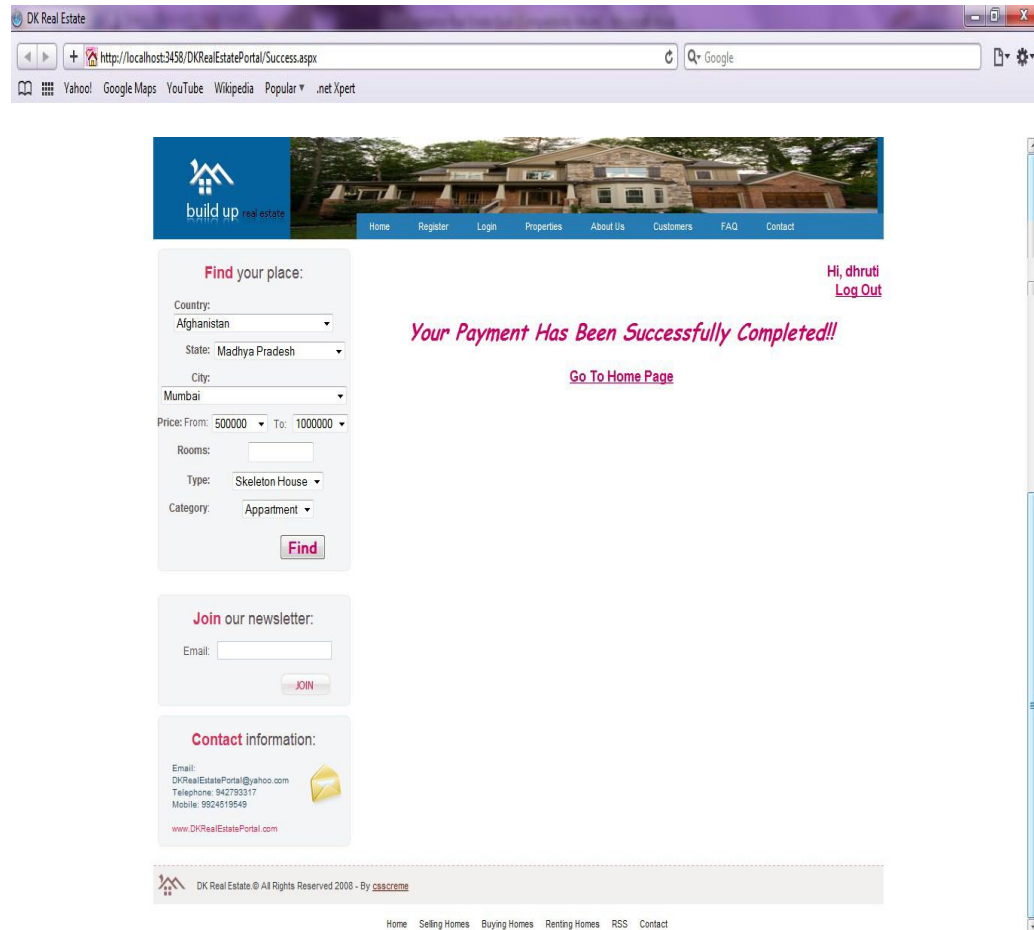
DK Real Estate

http://localhost:3458/DKRealEstatePortal/Success.aspx

Google

Yahoo! Google Maps YouTube Wikipedia Popular ▾ .net Xpert

build up real estate

Home Register Login Properties About Us Customers FAQ Contact

Find your place:

Country:
Afghanistan

State: Madhya Pradesh

City:
Mumbai

Price: From: 500000 To: 1000000

Rooms:

Type: Skeleton House

Category: Appartment

Find

Join our newsletter:

Email:

JOIN

Contact information:

Email:
DKRealEstatePortal@yahoo.com
Telephone: 942793317
Mobile: 9924519549

www.DKRealEstatePortal.com

Hi, dhruti
Log Out

Your Payment Has Been Successfully Completed!!

Go To Home Page

DK Real Estate.© All Rights Reserved 2008 - By csscreme

Home Selling Homes Buying Homes Renting Homes RSS Contact